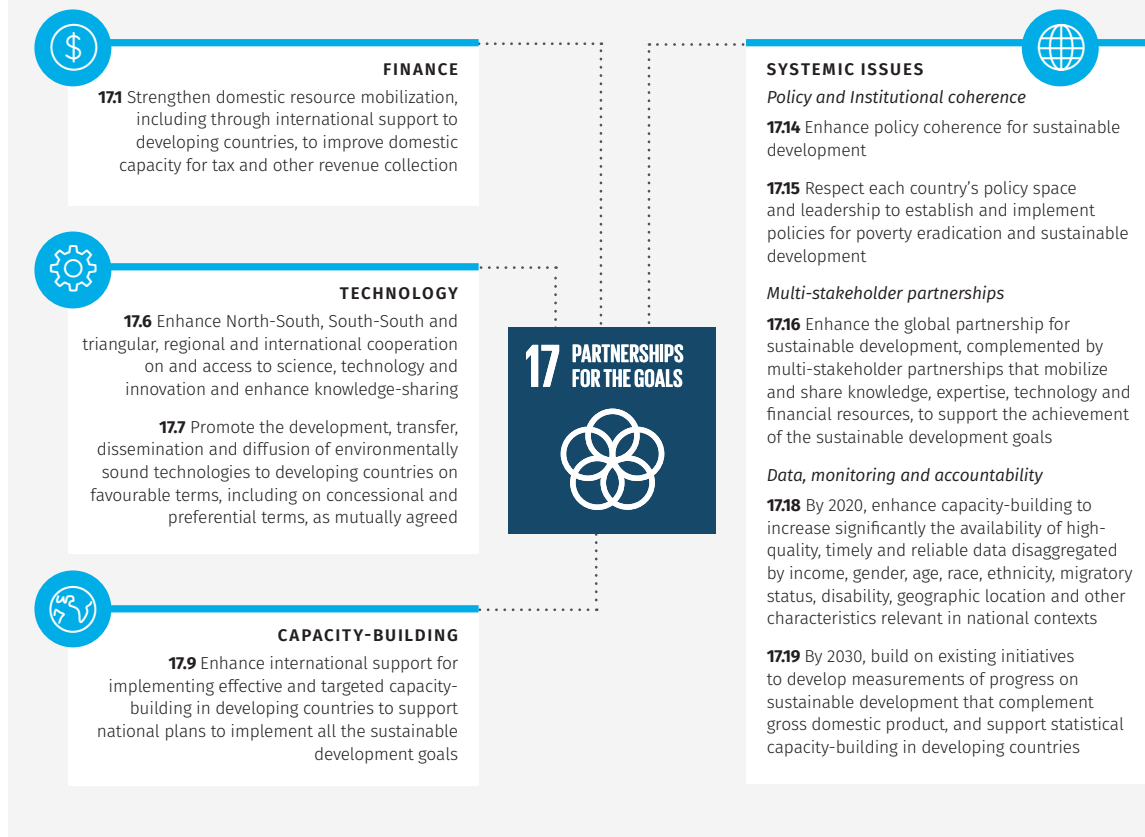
FINANCE

**17.1** Strengthen domestic resource mobilization, including through international support to developing countries, to improve domestic capacity for tax and other revenue collection

TECHNOLOGY

**17.6** Enhance North-South, South-South and triangular, regional and international cooperation on and access to science, technology and innovation and enhance knowledge-sharing

**17.7** Promote the development, transfer, dissemination and diffusion of environmentally sound technologies to developing countries on favourable terms, including on concessional and preferential terms, as mutually agreed

CAPACITY-BUILDING

**17.9** Enhance international support for implementing effective and targeted capacity-building in developing countries to support national plans to implement all the sustainable development goals

17 PARTNERSHIPS FOR THE GOALS

SYSTEMIC ISSUES

*Policy and Institutional coherence*

**17.14** Enhance policy coherence for sustainable development

**17.15** Respect each country's policy space and leadership to establish and implement policies for poverty eradication and sustainable development

*Multi-stakeholder partnerships*

**17.16** Enhance the global partnership for sustainable development, complemented by multi-stakeholder partnerships that mobilize and share knowledge, expertise, technology and financial resources, to support the achievement of the sustainable development goals

*Data, monitoring and accountability*

**17.18** By 2020, enhance capacity-building to increase significantly the availability of high-quality, timely and reliable data disaggregated by income, gender, age, race, ethnicity, migratory status, disability, geographic location and other characteristics relevant in national contexts

**17.19** By 2030, build on existing initiatives to develop measurements of progress on sustainable development that complement gross domestic product, and support statistical capacity-building in developing countries